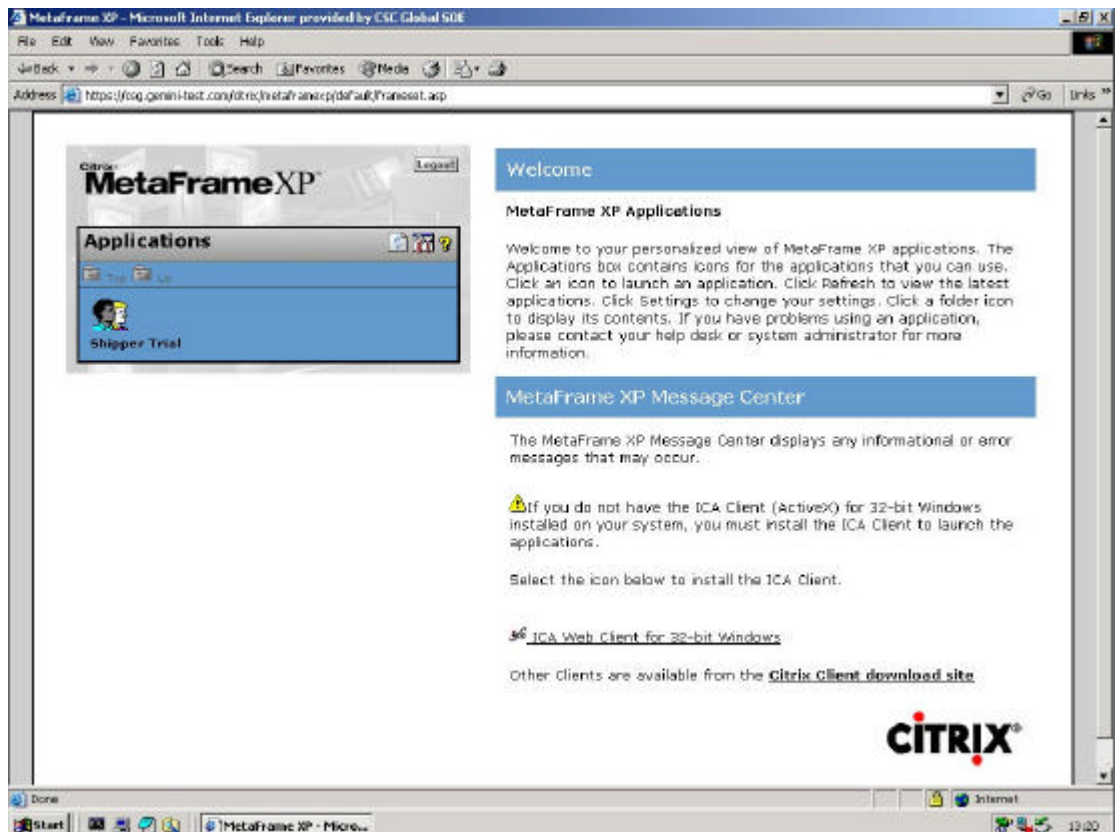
MetaFrame XP - Microsoft Internet Explorer provided by CSC Global SOE

File Edit View Favorites Tools Help

Back Search Favorites Media

Address https://fcsg.gemini-test.com/citrix/metaframexp/default/frameset.asp Go Links

Citrix MetaFrameXP

Logout

Applications

Top Up

Shipper Trial

Welcome

MetaFrame XP Applications

Welcome to your personalized view of MetaFrame XP applications. The Applications box contains icons for the applications that you can use. Click an icon to launch an application. Click Refresh to view the latest applications. Click Settings to change your settings. Click a folder icon to display its contents. If you have problems using an application, please contact your help desk or system administrator for more information.

MetaFrame XP Message Center

The MetaFrame XP Message Center displays any informational or error messages that may occur.

If you do not have the ICA Client (ActiveX) for 32-bit Windows installed on your system, you must install the ICA Client to launch the applications.

Select the icon below to install the ICA Client.

ICA Web Client for 32-bit Windows

Other Clients are available from the Citrix Client download site

CITRIX

Done

Internet

Start MetaFrame XP - Micro...

13:20